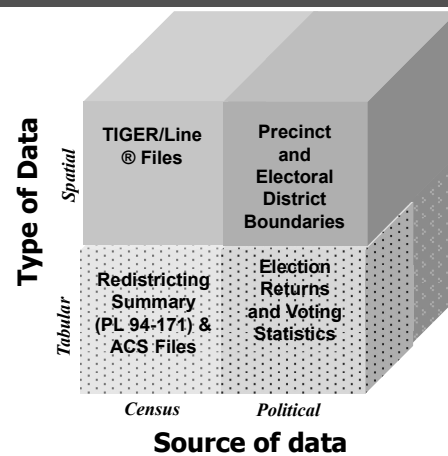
Type of Data

Spatial

Tabular

TIGER/Line ® Files

Precinct and Electoral District Boundaries

Redistricting Summary (PL 94-171) & ACS Files

Election Returns and Voting Statistics

Census

Political

Source of data